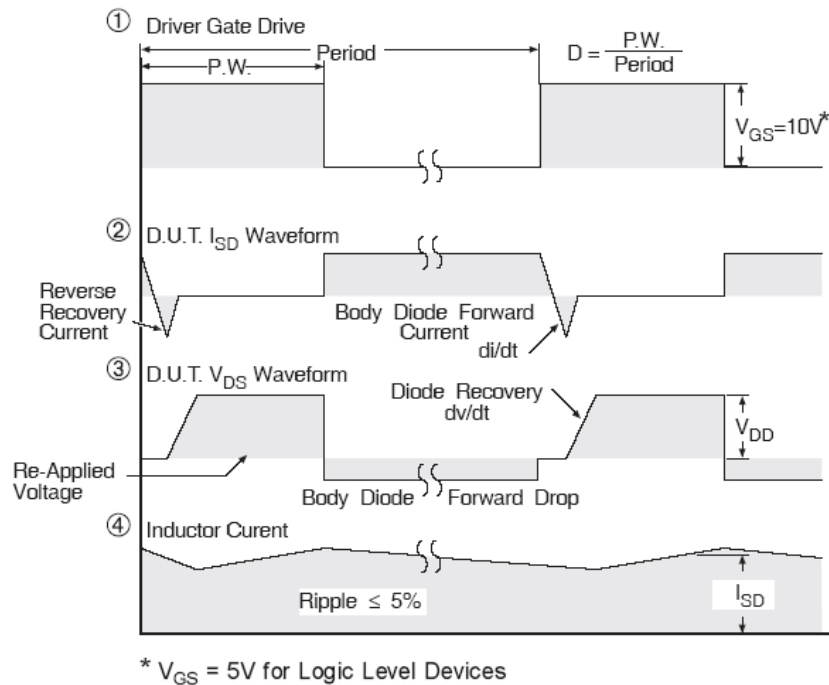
① Driver Gate Drive

P.W.

Period

$D = \frac{P.W.}{Period}$

$V_{GS}=10V^*$

② D.U.T. $I_{SD}$ Waveform

Reverse Recovery Current

Body Diode Forward Current

di/dt

③ D.U.T. $V_{DS}$ Waveform

Diode Recovery dv/dt

$V_{DD}$

Re-Applied Voltage

Body Diode Forward Drop

④ Inductor Curent

Ripple ≤ 5%

$I_{SD}$

* $V_{GS}$ = 5V for Logic Level Devices